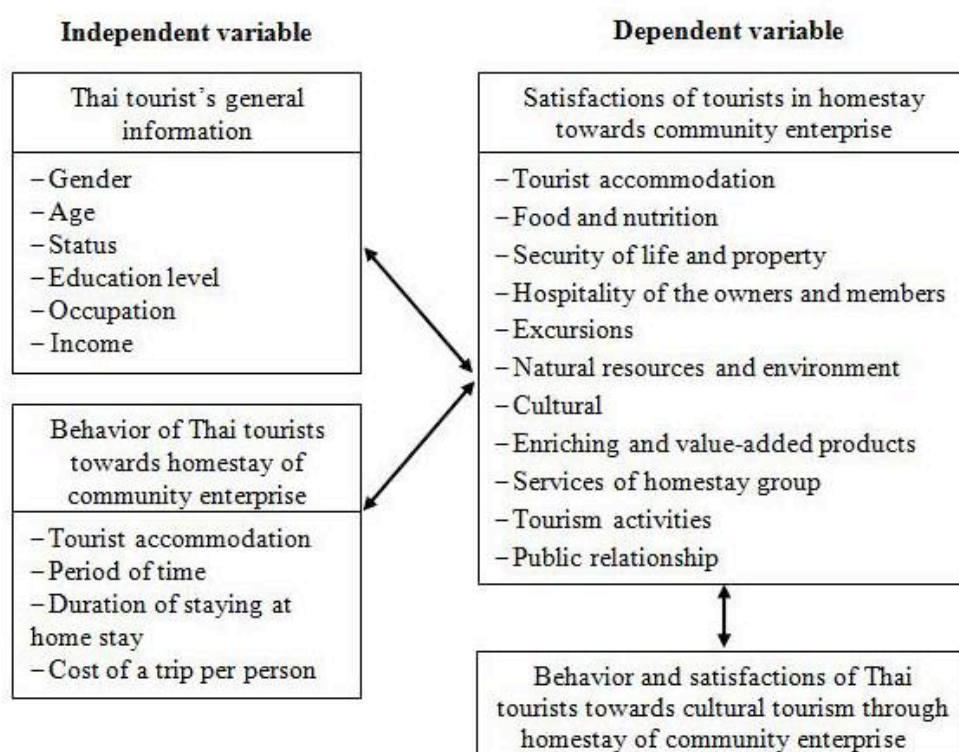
Independent variable

Thai tourist's general information

– Gender
– Age
– Status
– Education level
– Occupation
– Income

Behavior of Thai tourists towards homestay of community enterprise

– Tourist accommodation
– Period of time
– Duration of staying at home stay
– Cost of a trip per person

Dependent variable

Satisfactions of tourists in homestay towards community enterprise

– Tourist accommodation
– Food and nutrition
– Security of life and property
– Hospitality of the owners and members
– Excursions
– Natural resources and environment
– Cultural
– Enriching and value-added products
– Services of homestay group
– Tourism activities
– Public relationship

Behavior and satisfactions of Thai tourists towards cultural tourism through homestay of community enterprise